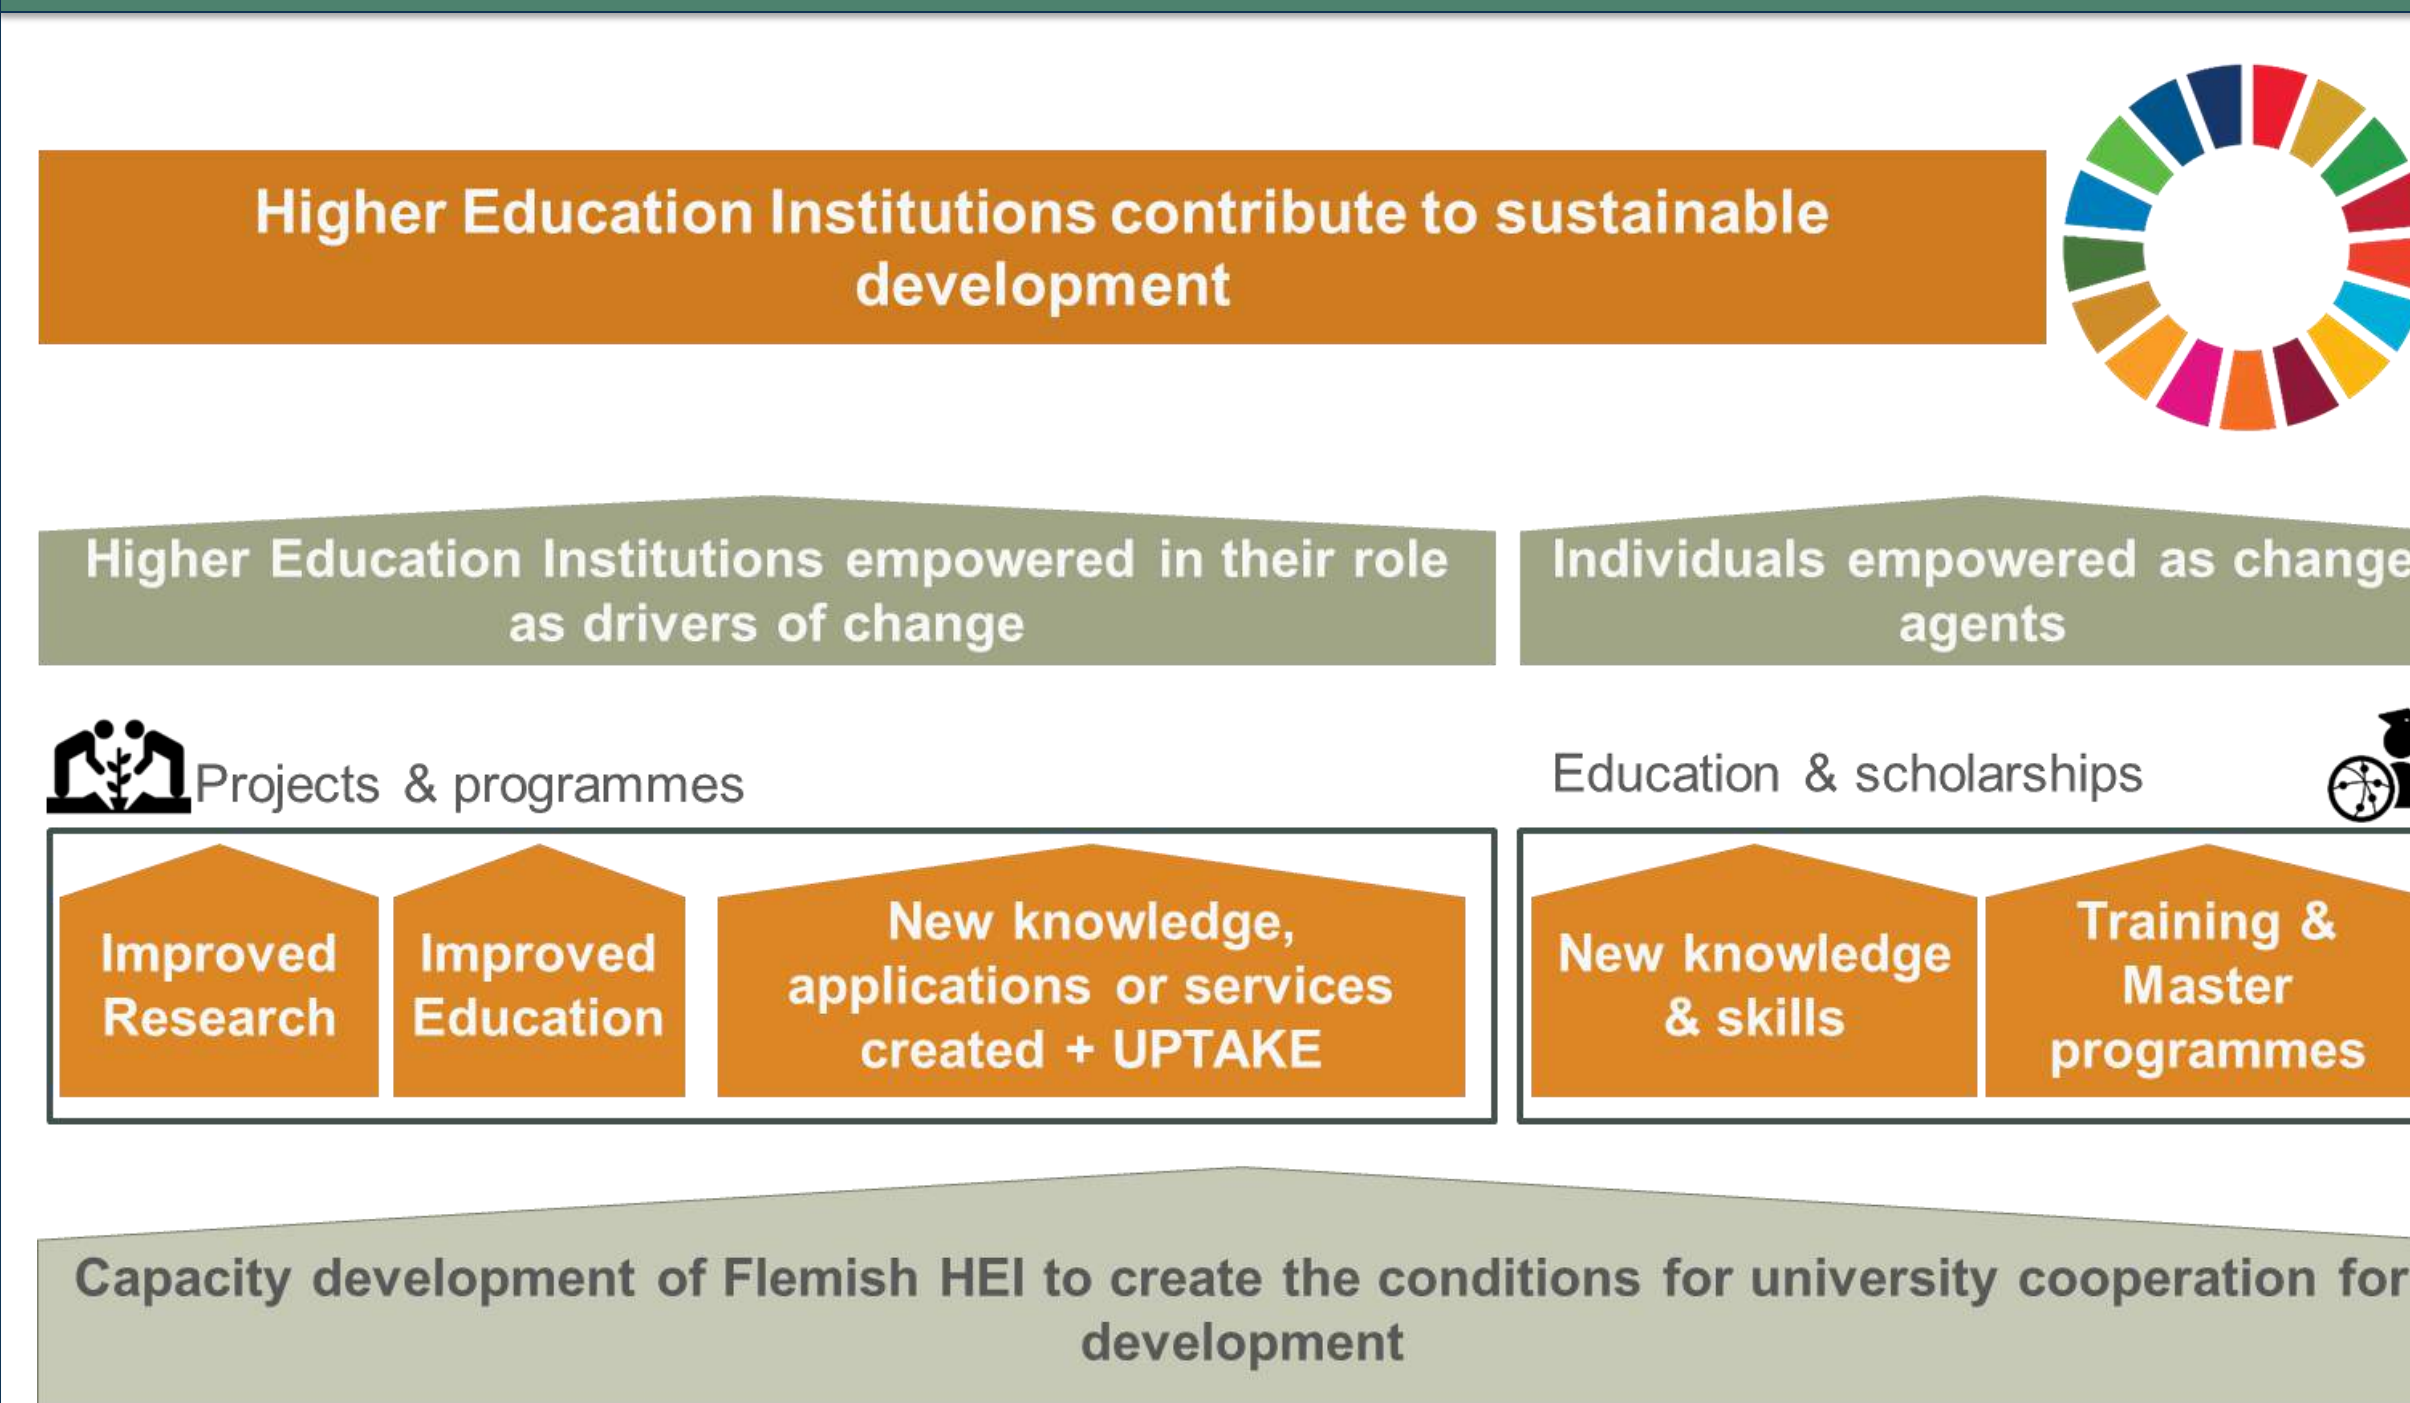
Higher Education Institutions contribute to sustainable development

Higher Education Institutions empowered in their role as drivers of change

Individuals empowered as change agents

Projects & programmes

Education & scholarships

Improved Research

Improved Education

New knowledge, applications or services created + UPTAKE

New knowledge & skills

Training & Master programmes

Capacity development of Flemish HEI to create the conditions for university cooperation for development